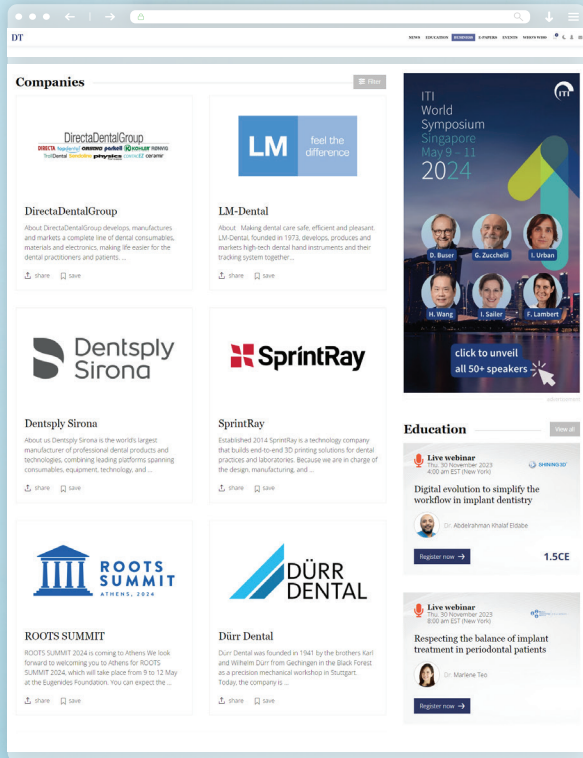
DT

NEWS EDUCATION BUSINESS E-PAPERS EVENTS WHO'S WHO

Companies

Filter

DirectaDentalGroup
DIRECTA ORMING parkell KOHLER ceramir

DirectaDentalGroup

About DirectaDentalGroup develops, manufactures and markets a complete line of dental consumables, materials and electronics, making life easier for the dental practitioners and patients. ...

share save

LM feel the difference

LM-Dental

About Making dental care safe, efficient and pleasant. LM-Dental, founded in 1973, develops, produces and markets high-tech dental hand instruments and their tracking system together...

share save

Dentsply Sirona

Dentsply Sirona

About us Dentsply Sirona is the world's largest manufacturer of professional dental products and technologies, combining leading platforms spanning consumables, equipment, technology, and ...

share save

SprintRay

SprintRay

Established 2014 SprintRay is a technology company that builds end-to-end 3D printing solutions for dental practices and laboratories. Because we are in charge of the design, manufacturing, and ...

share save

ROOTS SUMMIT ATHENS, 2024

ROOTS SUMMIT

ROOTS SUMMIT 2024 is coming to Athens We look forward to welcoming you to Athens for ROOTS SUMMIT 2024, which will take place from 9 to 12 May at the Eugenides Foundation. You can expect the ...

share save

DÜRR DENTAL

Dürr Dental

Dürr Dental was founded in 1941 by the brothers Karl and Wilhelm Dürr from Gechingen in the Black Forest as a precision mechanical workshop in Stuttgart. Today, the company is ...

share save

ITI World Symposium Singapore May 9 – 11 2024

D. Buser G. Zucchelli I. Urban H. Wang I. Sailer F. Lambert

click to unveil all 50+ speakers

advertisement

Education

View all

Live webinar
Thu, 30 November 2023
4:00 am EST (New York)

SHINING3D

Digital evolution to simplify the workflow in implant dentistry

Dr. Abdelrahman Khalaf Eldabe

Register now →

1.5CE

Live webinar
Thu, 30 November 2023
8:00 am EST (New York)

Respecting the balance of implant treatment in periodontal patients

Dr. Marlene Teo

Register now →